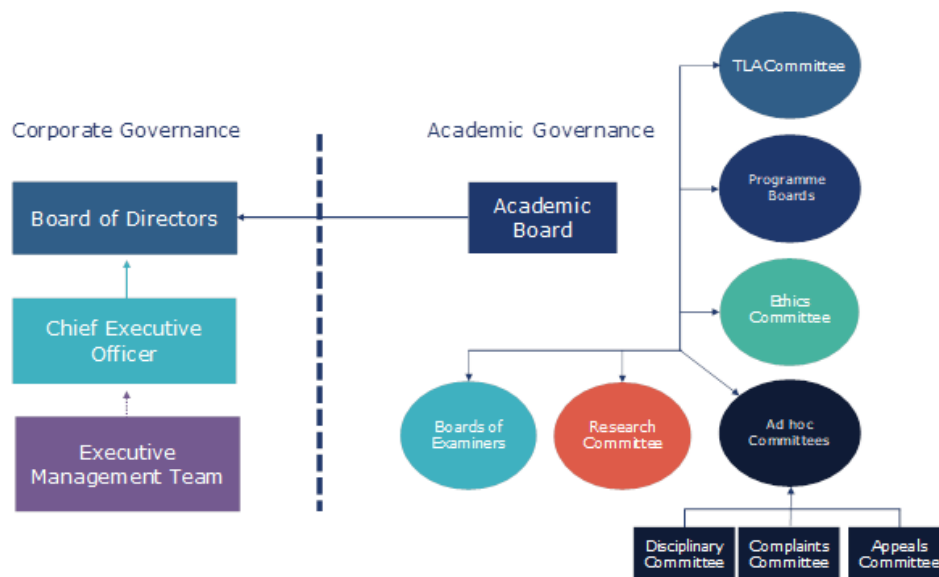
Corporate Governance

Board of Directors

Chief Executive Officer

Executive Management Team

Academic Governance

Academic Board

TLACommittee

Programme Boards

Ethics Committee

Boards of Examiners

Research Committee

Ad hoc Committees

Disciplinary Committee

Complaints Committee

Appeals Committee